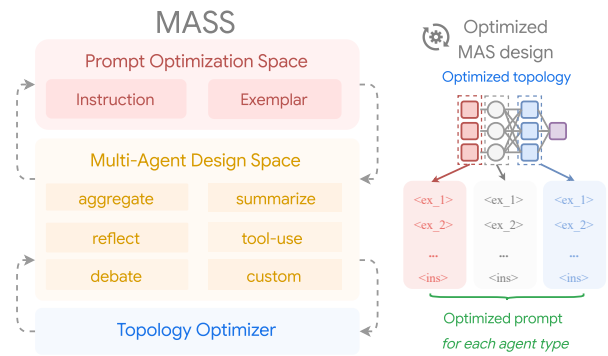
MASS

Prompt Optimization Space

Instruction

Exemplar

Multi-Agent Design Space

aggregate

summarize

reflect

tool-use

debate

custom

Topology Optimizer

Optimized MAS design

Optimized topology

<ex_1>
<ex_2>
...
<ins>

<ex_1>
<ex_2>
...
<ins>

<ex_1>
<ex_2>
...
<ins>

Optimized prompt
for each agent type